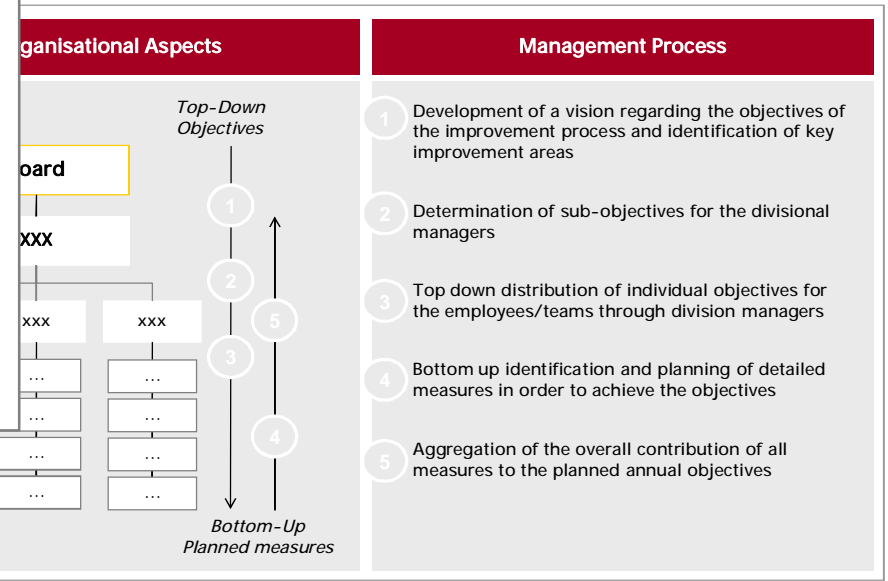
ganisational Aspects

Top-Down Objectives

oard

xxx

xxx

xxx

...

...

...

...

...

...

...

...

1

2

3

5

4

Bottom-Up Planned measures

Management Process

1 Development of a vision regarding the objectives of the improvement process and identification of key improvement areas

2 Determination of sub-objectives for the divisional managers

3 Top down distribution of individual objectives for the employees/teams through division managers

4 Bottom up identification and planning of detailed measures in order to achieve the objectives

5 Aggregation of the overall contribution of all measures to the planned annual objectives